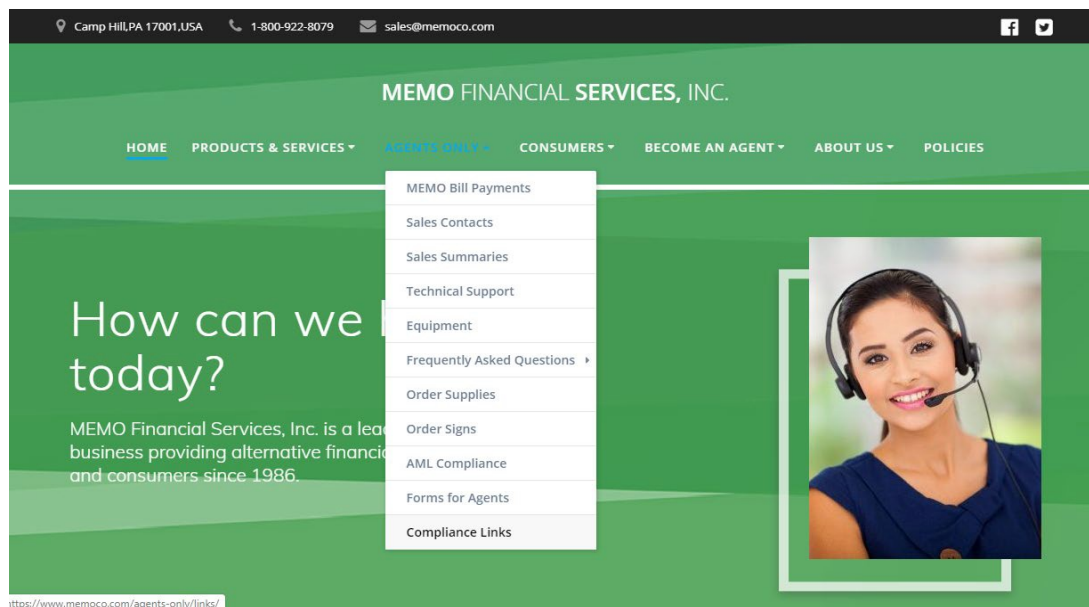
Camp Hill,PA 17001,USA 1-800-922-8079 sales@memoco.com

MEMO FINANCIAL SERVICES, INC.

HOME PRODUCTS & SERVICES AGENTS ONLY CONSUMERS BECOME AN AGENT ABOUT US POLICIES

MEMO Bill Payments
Sales Contacts
Sales Summaries
Technical Support
Equipment
Frequently Asked Questions
Order Supplies
Order Signs
AML Compliance
Forms for Agents
Compliance Links

How can we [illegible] today?

MEMO Financial Services, Inc. is a lea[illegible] business providing alternative financi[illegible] and consumers since 1986.

https://www.memoco.com/agents-only/links/